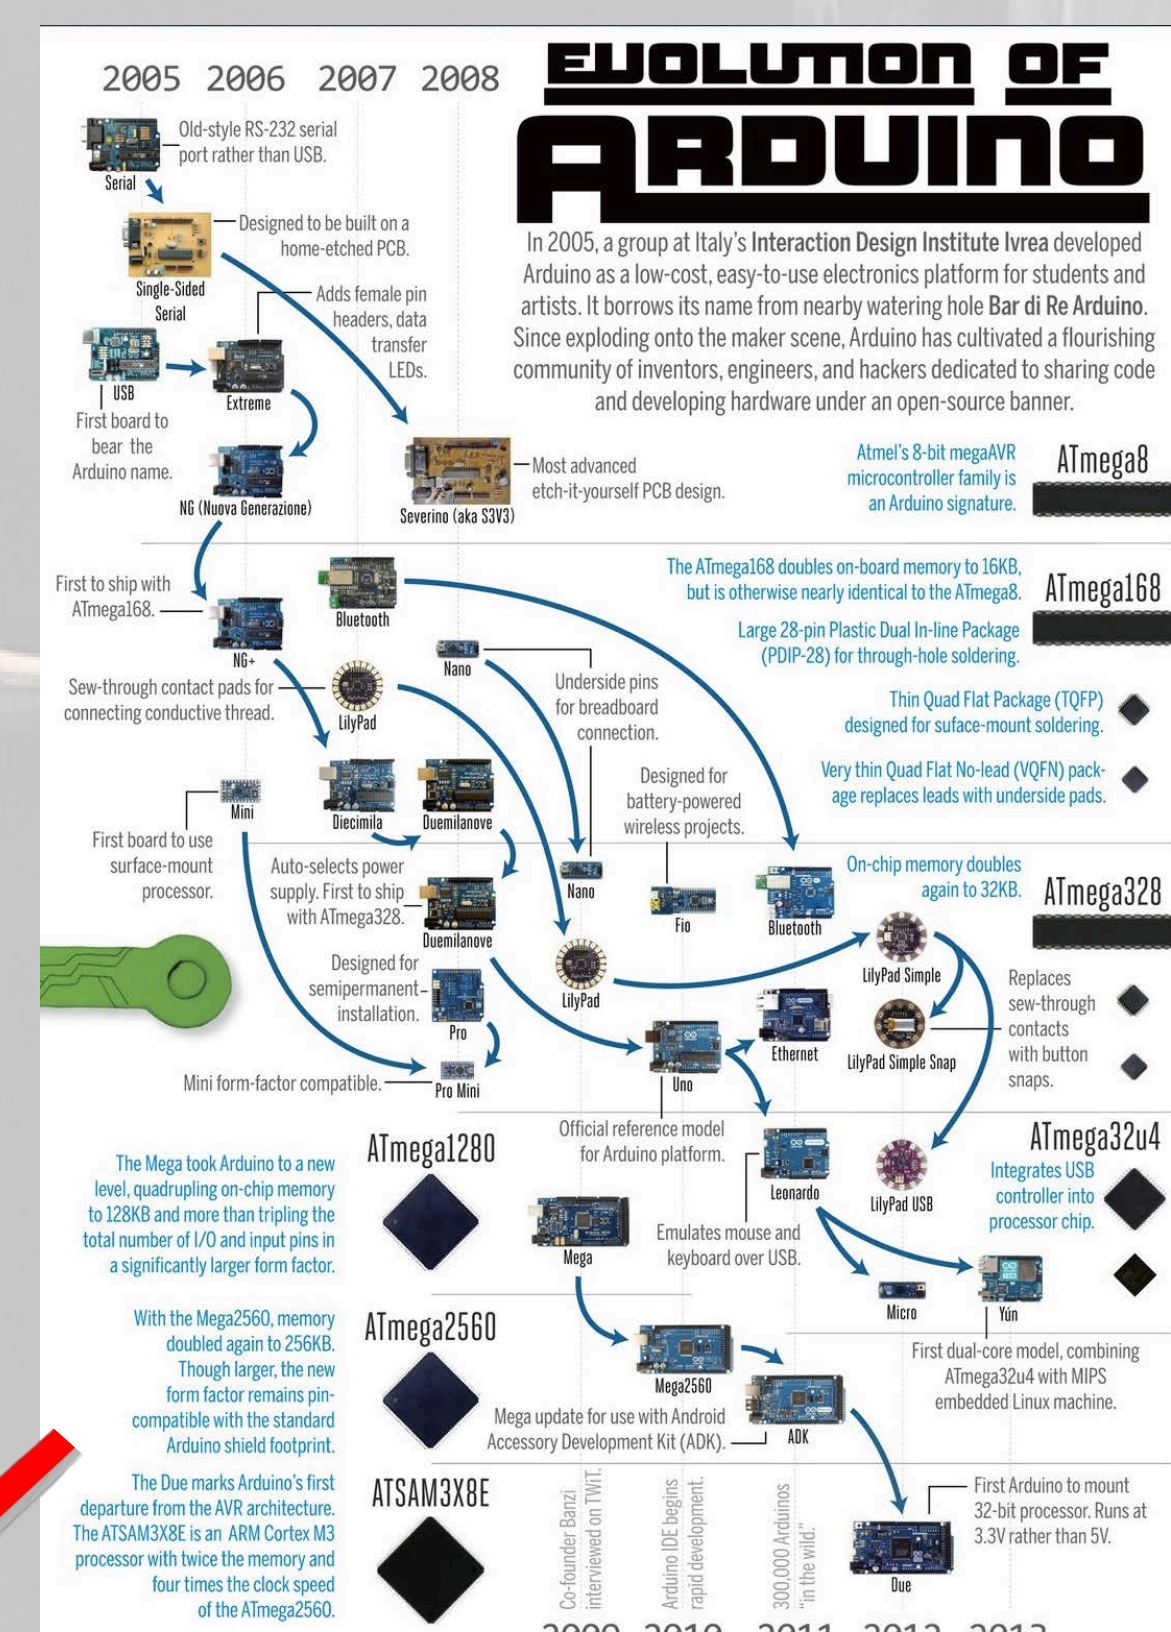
2005 2006 2007 2008

EVOLUTION OF ARDUINO

In 2005, a group at Italy's Interaction Design Institute Ivrea developed Arduino as a low-cost, easy-to-use electronics platform for students and artists. It borrows its name from nearby watering hole Bar di Re Arduino. Since exploding onto the maker scene, Arduino has cultivated a flourishing community of inventors, engineers, and hackers dedicated to sharing code and developing hardware under an open-source banner.

Serial
Old-style RS-232 serial port rather than USB.

Single-Sided Serial
Designed to be built on a home-etched PCB.

USB
First board to bear the Arduino name.

Extreme
Adds female pin headers, data transfer LEDs.

NG (Nuova Generazione)

Severino (aka S3V3)
Most advanced etch-it-yourself PCB design.

Atmel's 8-bit megaAVR microcontroller family is an Arduino signature.
ATmega8

The ATmega168 doubles on-board memory to 16KB, but is otherwise nearly identical to the ATmega8.
ATmega168
Large 28-pin Plastic Dual In-line Package (PDIP-28) for through-hole soldering.
Thin Quad Flat Package (TQFP) designed for suface-mount soldering.
Very thin Quad Flat No-lead (VQFN) package replaces leads with underside pads.

First to ship with ATmega168.
NG+
Bluetooth
Nano
Underside pins for breadboard connection.
Sew-through contact pads for connecting conductive thread.
LilyPad
Mini
First board to use surface-mount processor.
Diecimila
Duemilanove
Designed for battery-powered wireless projects.
Auto-selects power supply. First to ship with ATmega328.
Duemilanove
Nano
Fio
Bluetooth
On-chip memory doubles again to 32KB.
ATmega328
LilyPad Simple
Replaces sew-through contacts with button snaps.
LilyPad Simple Snap
Designed for semipermanent-installation.
Pro
LilyPad
Ethernet
Uno
Mini form-factor compatible.
Pro Mini
Official reference model for Arduino platform.

The Mega took Arduino to a new level, quadrupling on-chip memory to 128KB and more than tripling the total number of I/O and input pins in a significantly larger form factor.
ATmega1280
Leonardo
LilyPad USB
ATmega32u4
Integrates USB controller into processor chip.
Mega
Emulates mouse and keyboard over USB.
Micro
Yún
First dual-core model, combining ATmega32u4 with MIPS embedded Linux machine.

With the Mega2560, memory doubled again to 256KB. Though larger, the new form factor remains pin-compatible with the standard Arduino shield footprint.
ATmega2560
Mega2560
Mega update for use with Android Accessory Development Kit (ADK).
ADK

The Due marks Arduino's first departure from the AVR architecture. The ATSAM3X8E is an ARM Cortex M3 processor with twice the memory and four times the clock speed of the ATmega2560.
ATSAM3X8E
Co-founder Banzi interviewed on TWiT.
Arduino IDE begins rapid development.
300,000 Arduinos "in the wild."
First Arduino to mount 32-bit processor. Runs at 3.3V rather than 5V.
Due

2009 2010 2011 2012 2013